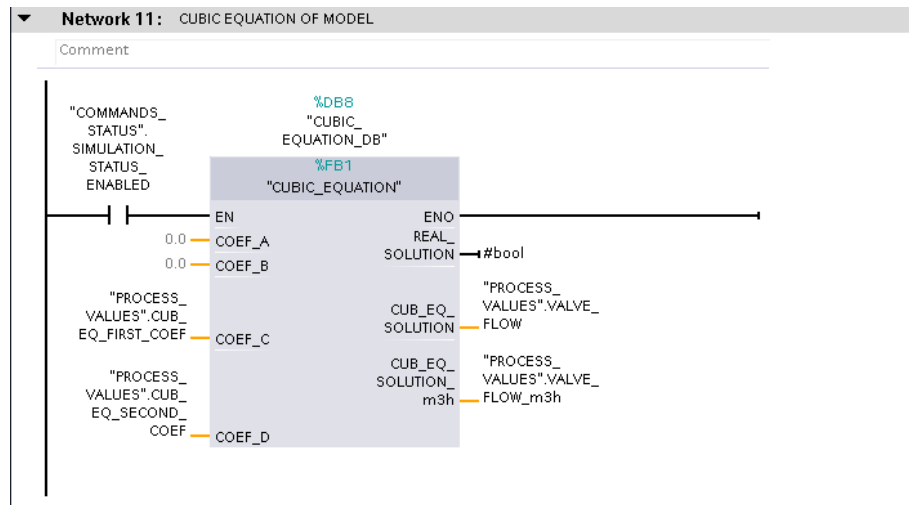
Network 11: CUBIC EQUATION OF MODEL

Comment

"COMMANDS_STATUS".SIMULATION_STATUS_ENABLED

%DB8
"CUBIC_EQUATION_DB"

%FB1
"CUBIC_EQUATION"

EN
ENO

0.0 COEF_A
REAL_SOLUTION #bool

0.0 COEF_B

"PROCESS_VALUES".CUB_EQ_FIRST_COEF COEF_C
CUB_EQ_SOLUTION "PROCESS_VALUES".VALVE_FLOW

"PROCESS_VALUES".CUB_EQ_SECOND_COEF COEF_D
CUB_EQ_SOLUTION_m3h "PROCESS_VALUES".VALVE_FLOW_m3h